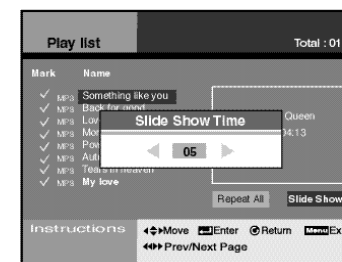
Play list

Total : 01

Mark Name

✓ MP3 Something like you
✓ MP3 Back for good
✓ MP3 Lov
✓ MP3 Mor
✓ MP3 Pow
✓ MP3 Auti
✓ MP3 Tears in heaven
✓ MP3 My love

Slide Show Time

05

Queen
04:13

Repeat All

Slide Show

Instructions

Move Enter Return Menu Ex
Prev/Next Page